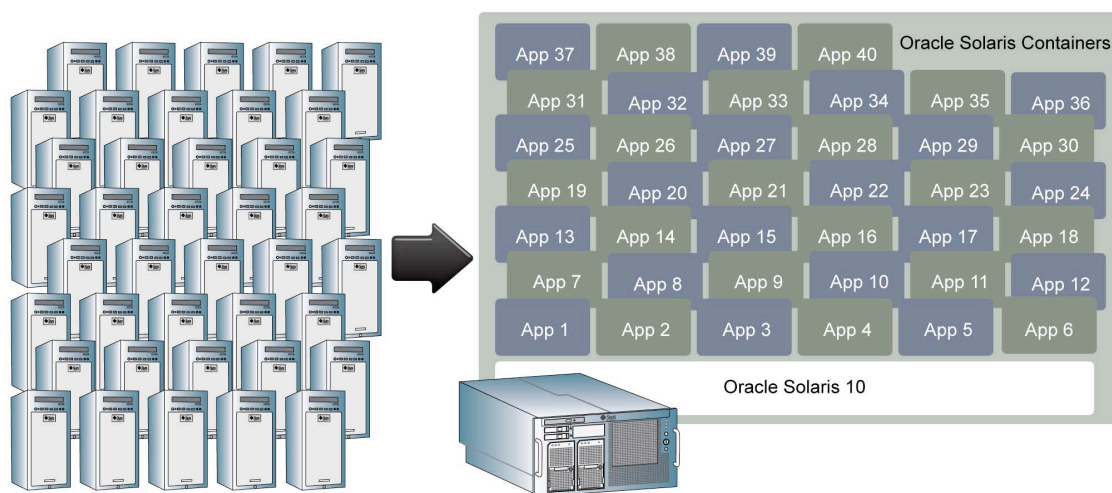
App 37 App 38 App 39 App 40 Oracle Solaris Containers

App 31 App 32 App 33 App 34 App 35 App 36

App 25 App 26 App 27 App 28 App 29 App 30

App 19 App 20 App 21 App 22 App 23 App 24

App 13 App 14 App 15 App 16 App 17 App 18

App 7 App 8 App 9 App 10 App 11 App 12

App 1 App 2 App 3 App 4 App 5 App 6

Oracle Solaris 10